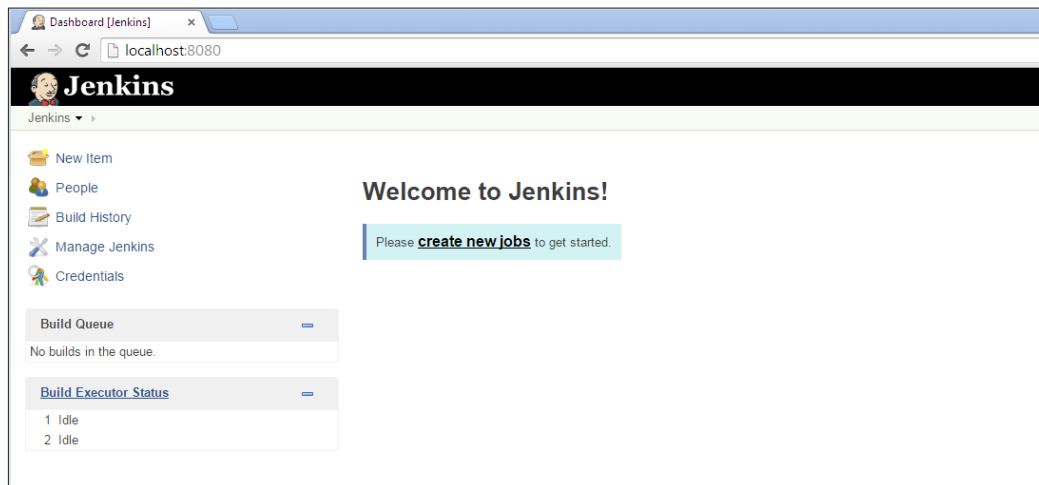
Dashboard [Jenkins] ×

localhost:8080

Jenkins

Jenkins

New Item
People
Build History
Manage Jenkins
Credentials

Build Queue
No builds in the queue.

Build Executor Status
1 Idle
2 Idle

Welcome to Jenkins!

Please **create new jobs** to get started.